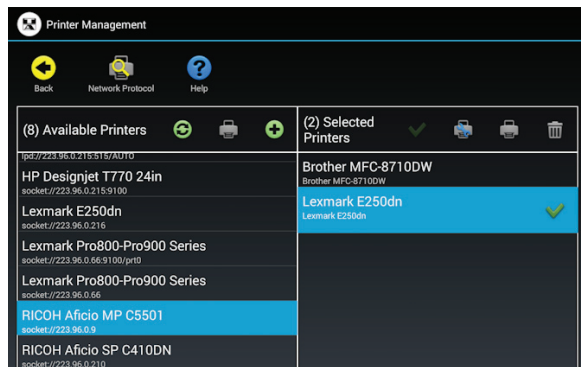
Printer Management

Back
Network Protocol
Help

(8) Available Printers

lpd://223.96.0.215:515/AUTO
HP Designjet T770 24in
socket://223.96.0.215:9100
Lexmark E250dn
socket://223.96.0.216
Lexmark Pro800-Pro900 Series
socket://223.96.0.66:9100/prt0
Lexmark Pro800-Pro900 Series
socket://223.96.0.66
RICOH Aficio MP C5501
socket://223.96.0.9
RICOH Aficio SP C410DN
socket://223.96.0.210

(2) Selected Printers

Brother MFC-8710DW
Brother MFC-8710DW
Lexmark E250dn
Lexmark E250dn